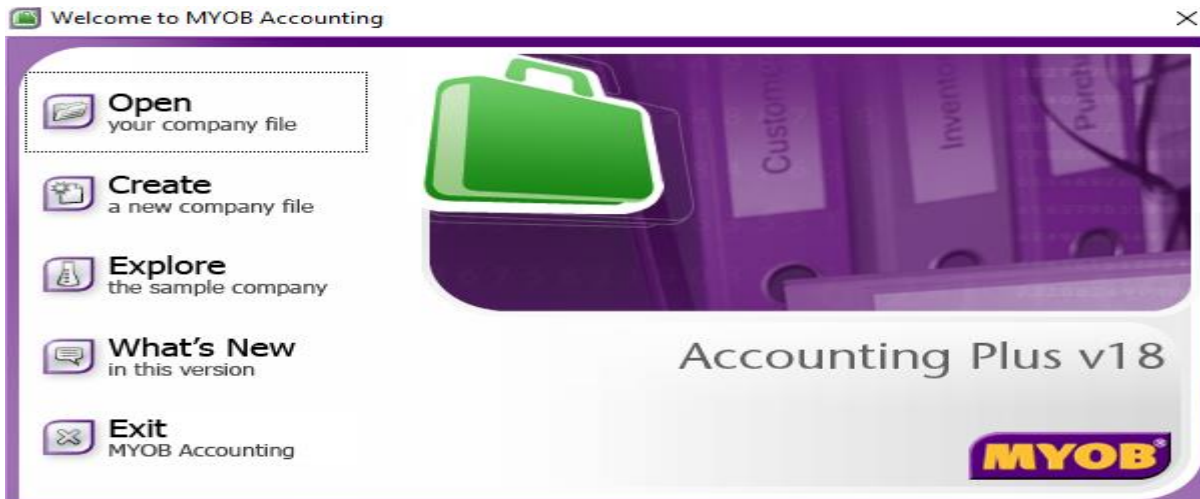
Welcome to MYOB Accounting

Open
your company file

Create
a new company file

Explore
the sample company

What's New
in this version

Exit
MYOB Accounting

Custome

Invento

Purch

Accounting Plus v18

MYOB®